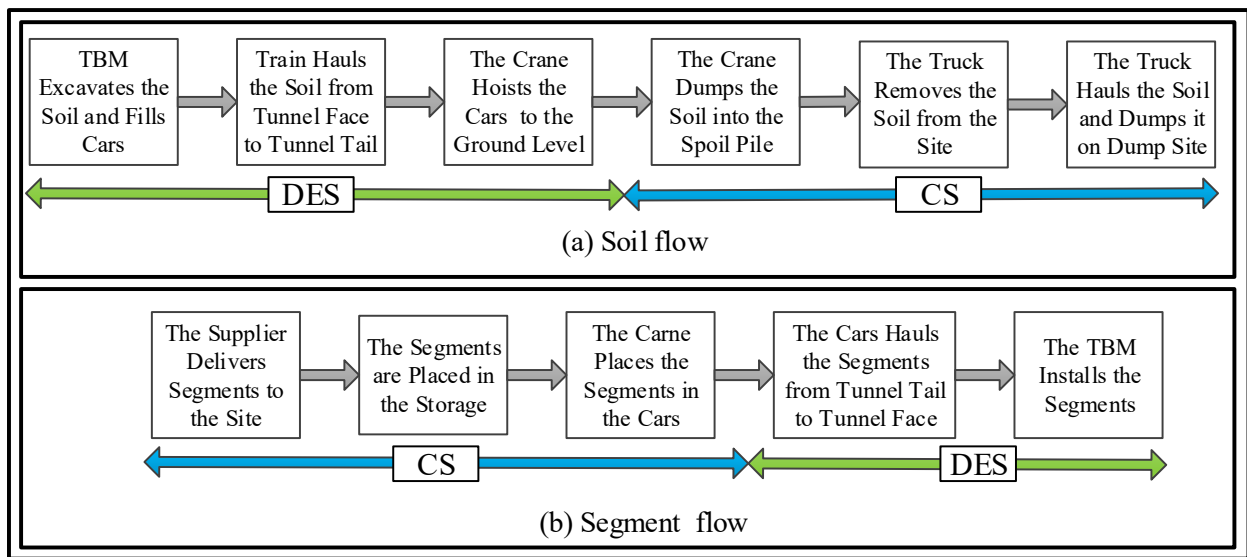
TBM Excavates the Soil and Fills Cars

Train Hauls the Soil from Tunnel Face to Tunnel Tail

The Crane Hoists the Cars to the Ground Level

The Crane Dumps the Soil into the Spoil Pile

The Truck Removes the Soil from the Site

The Truck Hauls the Soil and Dumps it on Dump Site

DES

CS

(a) Soil flow

The Supplier Delivers Segments to the Site

The Segments are Placed in the Storage

The Carne Places the Segments in the Cars

The Cars Hauls the Segments from Tunnel Tail to Tunnel Face

The TBM Installs the Segments

CS

DES

(b) Segment flow